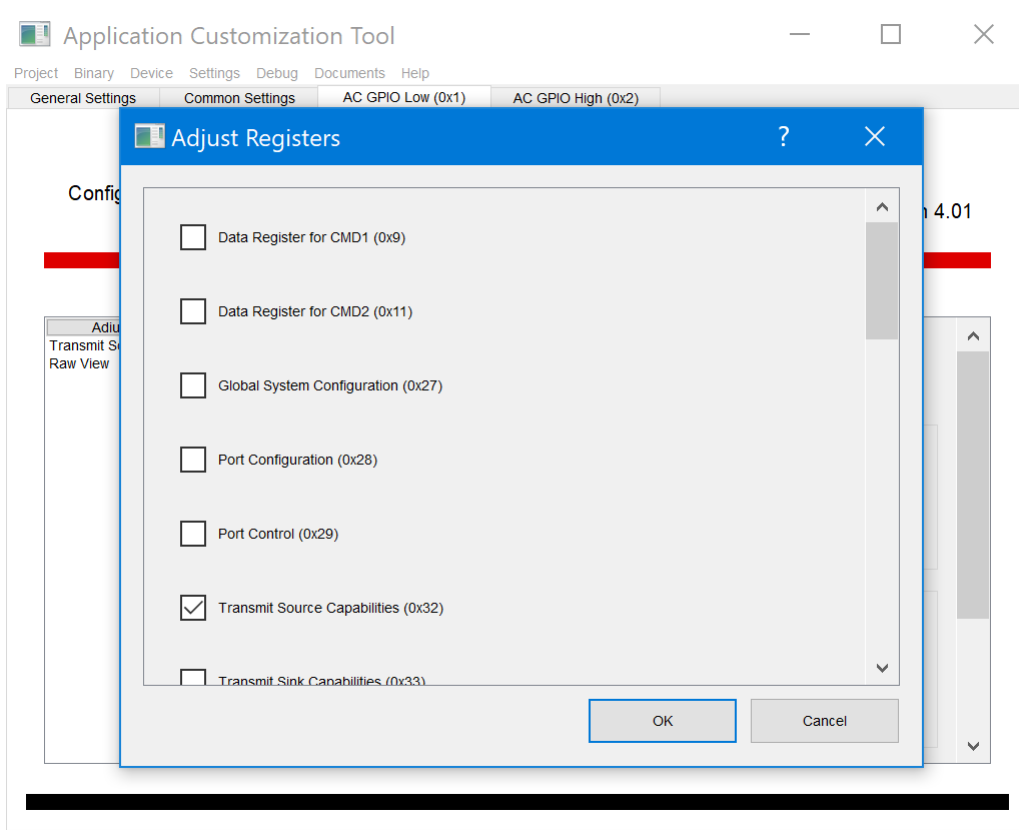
Application Customization Tool

Project Binary Device Settings Debug Documents Help

General Settings | Common Settings | AC GPIO Low (0x1) | AC GPIO High (0x2)

Config

n 4.01

Adju

Transmit S

Raw View

Adjust Registers

?

Data Register for CMD1 (0x9)

Data Register for CMD2 (0x11)

Global System Configuration (0x27)

Port Configuration (0x28)

Port Control (0x29)

Transmit Source Capabilities (0x32)

Transmit Sink Capabilities (0x33)

OK

Cancel